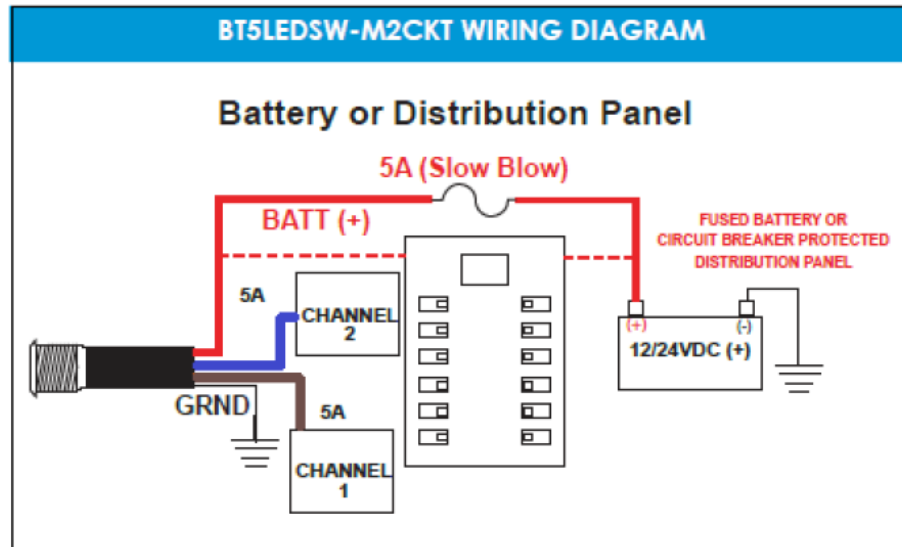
BT5LEDSW-M2CKT WIRING DIAGRAM

Battery or Distribution Panel

5A (Slow Blow)

BATT (+)

FUSED BATTERY OR CIRCUIT BREAKER PROTECTED DISTRIBUTION PANEL

5A

CHANNEL 2

(+)

(-)

12/24VDC (+)

GRND

5A

CHANNEL 1